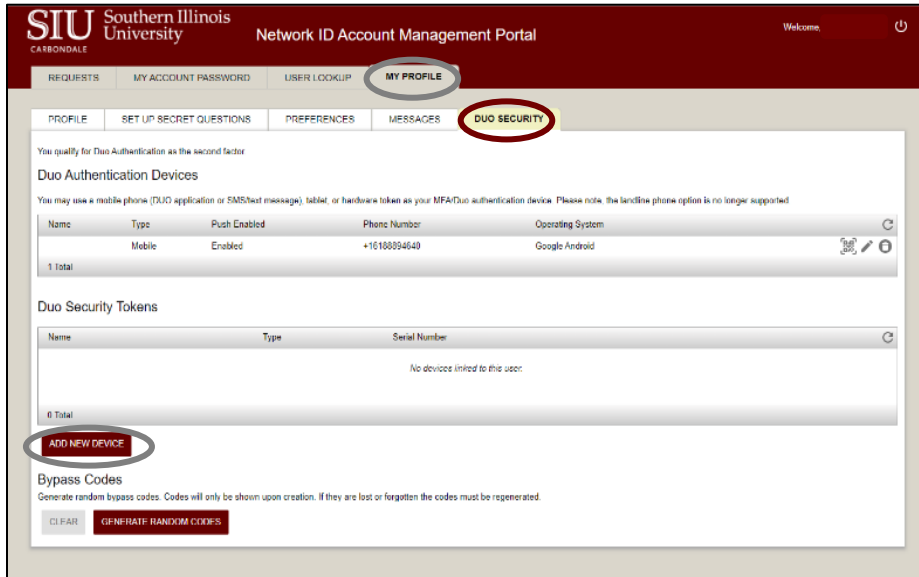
SIU CARBONDALE Southern Illinois University

Network ID Account Management Portal

Welcome,

REQUESTS | MY ACCOUNT PASSWORD | USER LOOKUP | MY PROFILE

PROFILE | SET UP SECRET QUESTIONS | PREFERENCES | MESSAGES | DUO SECURITY

You qualify for Duo Authentication as the second factor

Duo Authentication Devices

You may use a mobile phone (DUO application or SMS/text message), tablet, or hardware token as your MFA/Duo authentication device. Please note, the landline phone option is no longer supported.

| Name | Type | Push Enabled | Phone Number | Operating System |
|---|---|---|---|---|
| | Mobile | Enabled | +16188894640 | Google Android |

1 Total

Duo Security Tokens

| Name | Type | Serial Number |
|---|---|---|
| No devices linked to this user. | | |

0 Total

ADD NEW DEVICE

Bypass Codes

Generate random bypass codes. Codes will only be shown upon creation. If they are lost or forgotten the codes must be regenerated.

CLEAR GENERATE RANDOM CODES